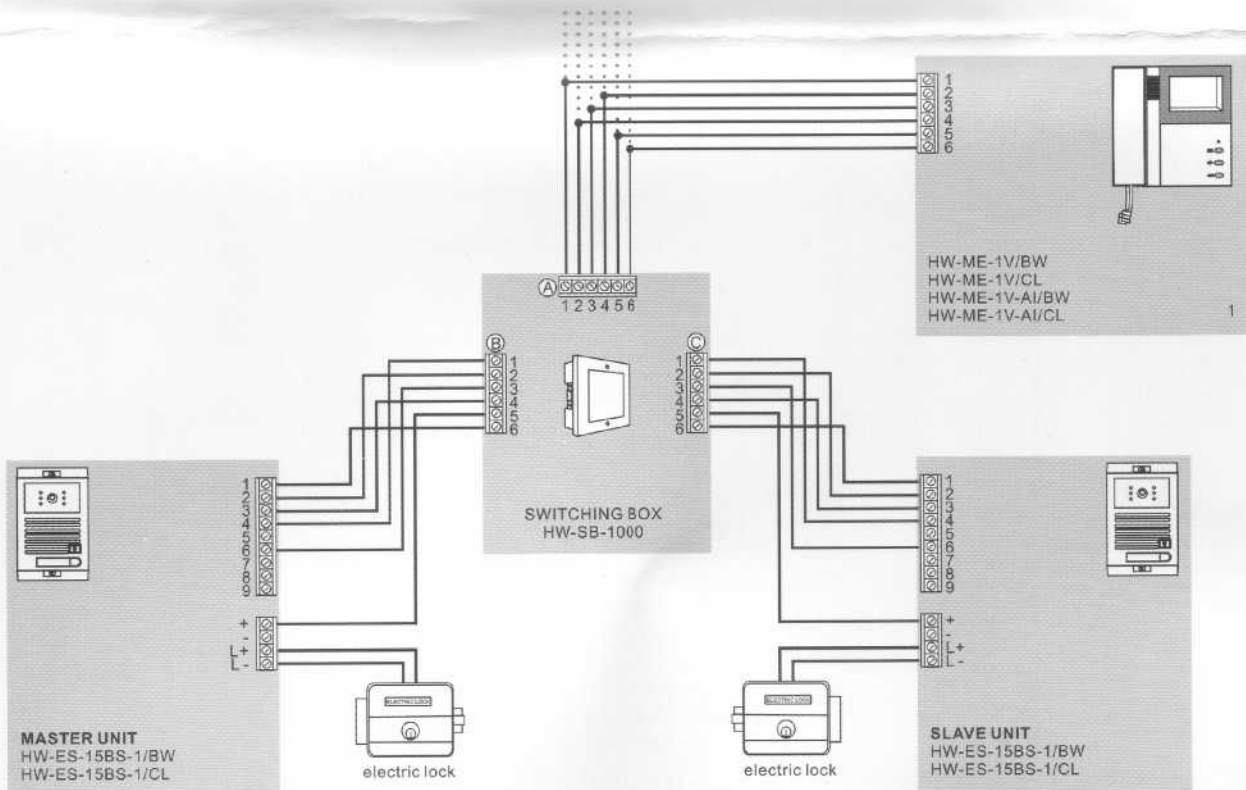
1
2
3
4
5
6

HW-ME-1V/BW
HW-ME-1V/CL
HW-ME-1V-AI/BW
HW-ME-1V-AI/CL

1

A
1 2 3 4 5 6

B
1
2
3
4
5
6

C
1
2
3
4
5
6

SWITCHING BOX
HW-SB-1000

1
2
3
4
5
6
7
8
9

+
-
L+
L-

MASTER UNIT
HW-ES-15BS-1/BW
HW-ES-15BS-1/CL

electric lock

electric lock

1
2
3
4
5
6
7
8
9

+
-
L+
L-

SLAVE UNIT
HW-ES-15BS-1/BW
HW-ES-15BS-1/CL